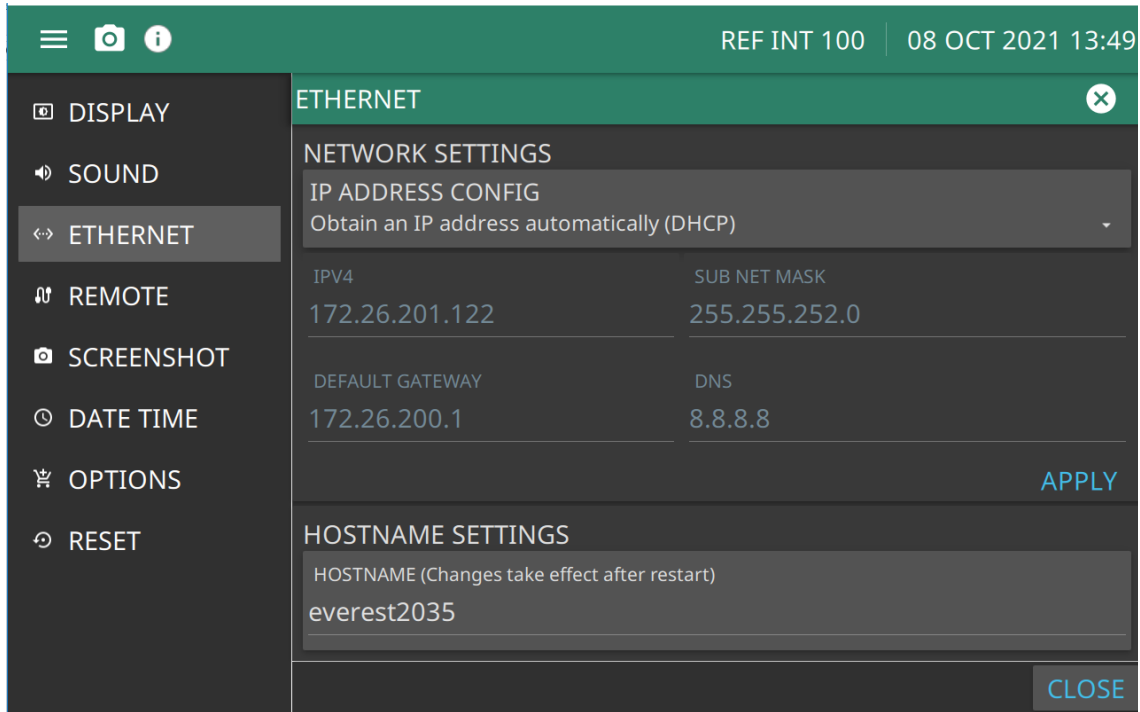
REF INT 100
08 OCT 2021 13:49

DISPLAY
SOUND
ETHERNET
REMOTE
SCREENSHOT
DATE TIME
OPTIONS
RESET

ETHERNET

NETWORK SETTINGS

IP ADDRESS CONFIG
Obtain an IP address automatically (DHCP)

IPV4
172.26.201.122

SUB NET MASK
255.255.252.0

DEFAULT GATEWAY
172.26.200.1

DNS
8.8.8.8

APPLY

HOSTNAME SETTINGS

HOSTNAME (Changes take effect after restart)
everest2035

CLOSE